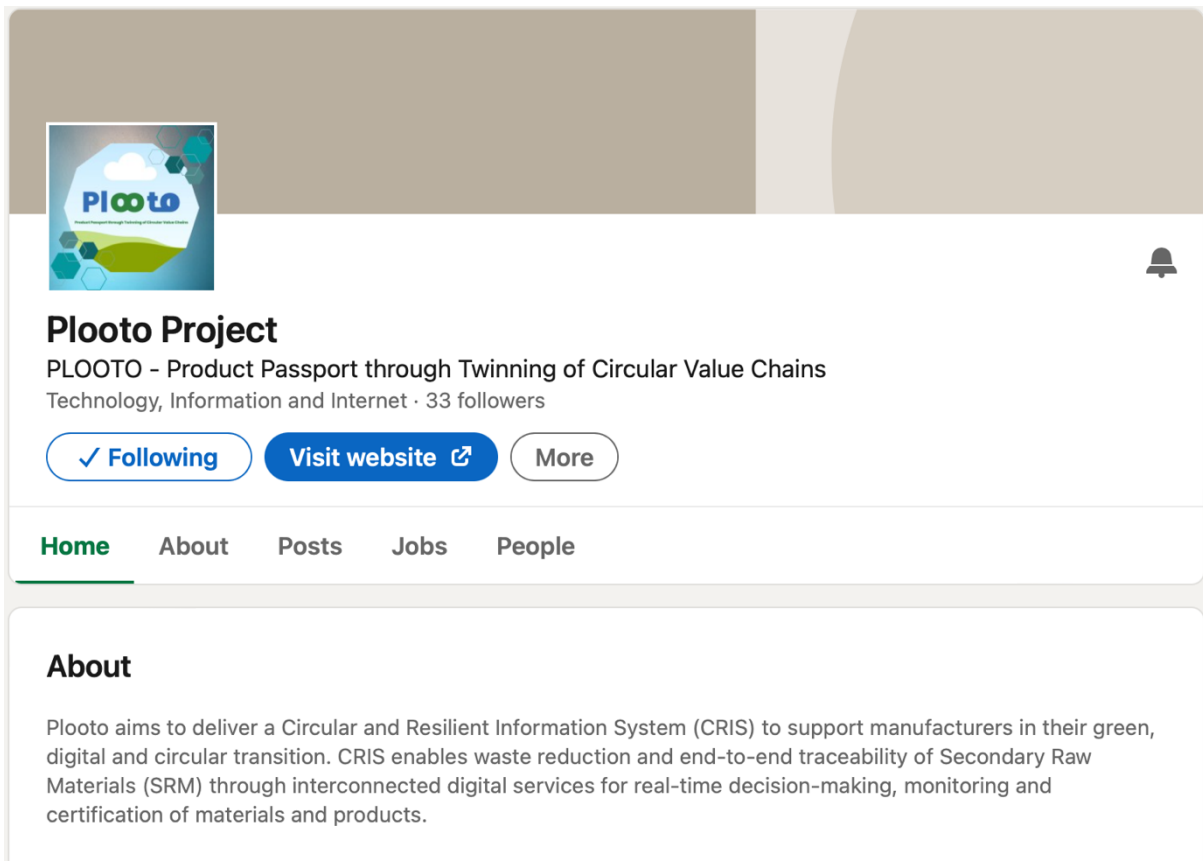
Plooto
Product Passport through Twinning of Circular Value Chains

Plooto Project

PLOOTO - Product Passport through Twinning of Circular Value Chains

Technology, Information and Internet · 33 followers

✓ Following

Visit website

More

Home

About

Posts

Jobs

People

About

Plooto aims to deliver a Circular and Resilient Information System (CRIS) to support manufacturers in their green, digital and circular transition. CRIS enables waste reduction and end-to-end traceability of Secondary Raw Materials (SRM) through interconnected digital services for real-time decision-making, monitoring and certification of materials and products.